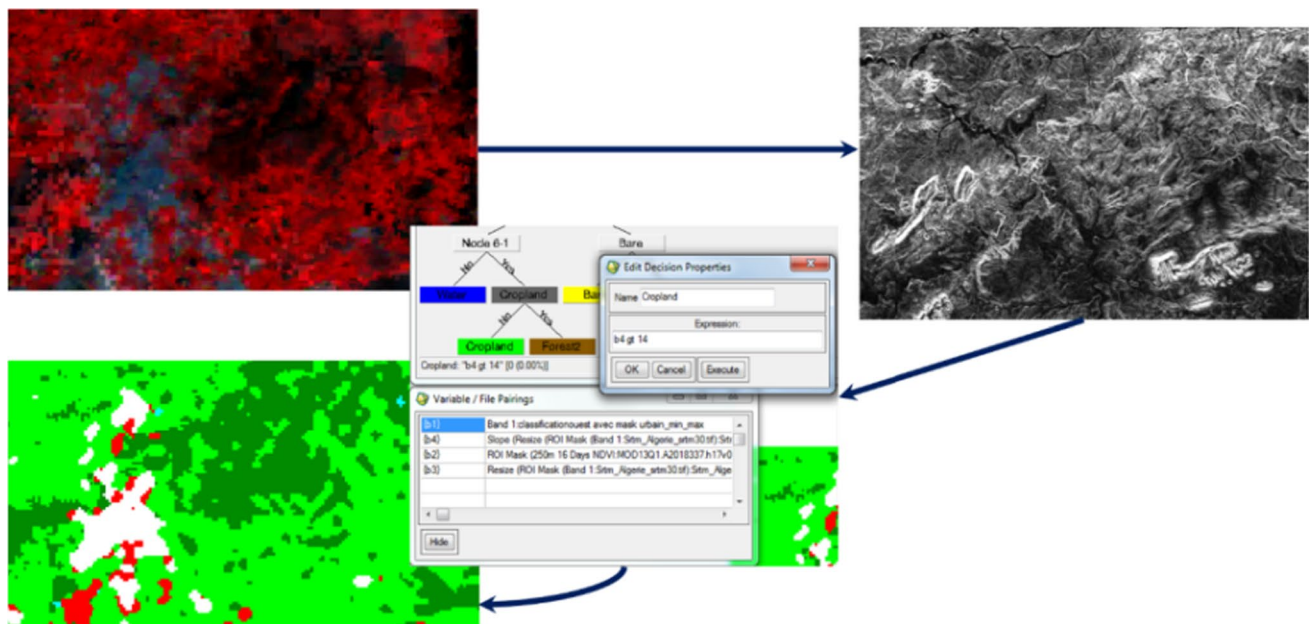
Node 6-1

Bare

No

Yes

Water

Cropland

Bar

No

Yes

Cropland

Forest2

Cropland: "b4 gt 14" [0 (0.00%)]

Edit Decision Properties

Name Cropland

Expression:

b4 gt 14

OK

Cancel

Execute

Variable / File Pairings

| | |
|---|---|
| {b1} | Band 1:classificationouest avec mask urbain_min_max |
| {b4} | Slope (Resize (ROI Mask (Band 1:Srtm_Algerie_srtm30.tif):Srtm |
| {b2} | ROI Mask (250m 16 Days NDVI:MOD13Q1.A2018337.h17v0 |
| {b3} | Resize (ROI Mask (Band 1:Srtm_Algerie_srtm30.tif):Srtm_Alge |

Hide